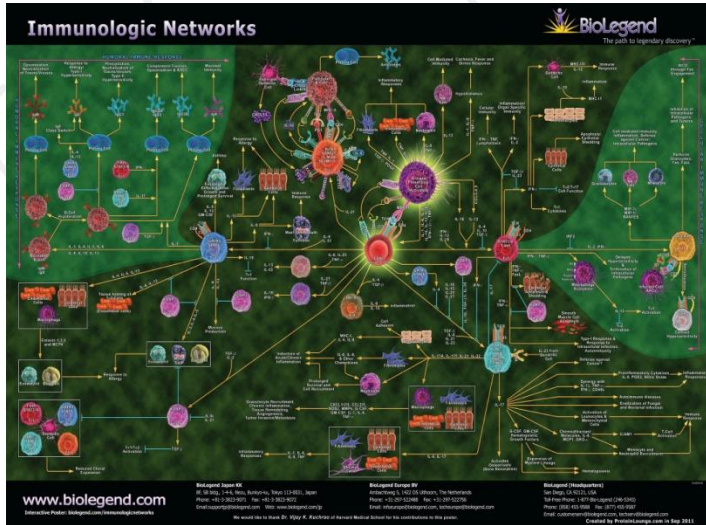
Immunologic Networks

BioLegend
The path to legendary discovery™

HUMORAL IMMUNE RESPONSES

www.biolegend.com

Interactive Poster: biolegend.com/immunologicnetworks

BioLegend Japan KK
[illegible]

BioLegend Europe BV
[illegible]

BioLegend (Headquarters)
San Diego, CA 92121, USA
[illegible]

We would like to thank Dr. Vijay K. Kuchroo of Harvard Medical School for his contributions to this poster.

Created by ProteinLounge.com in Sep 2011